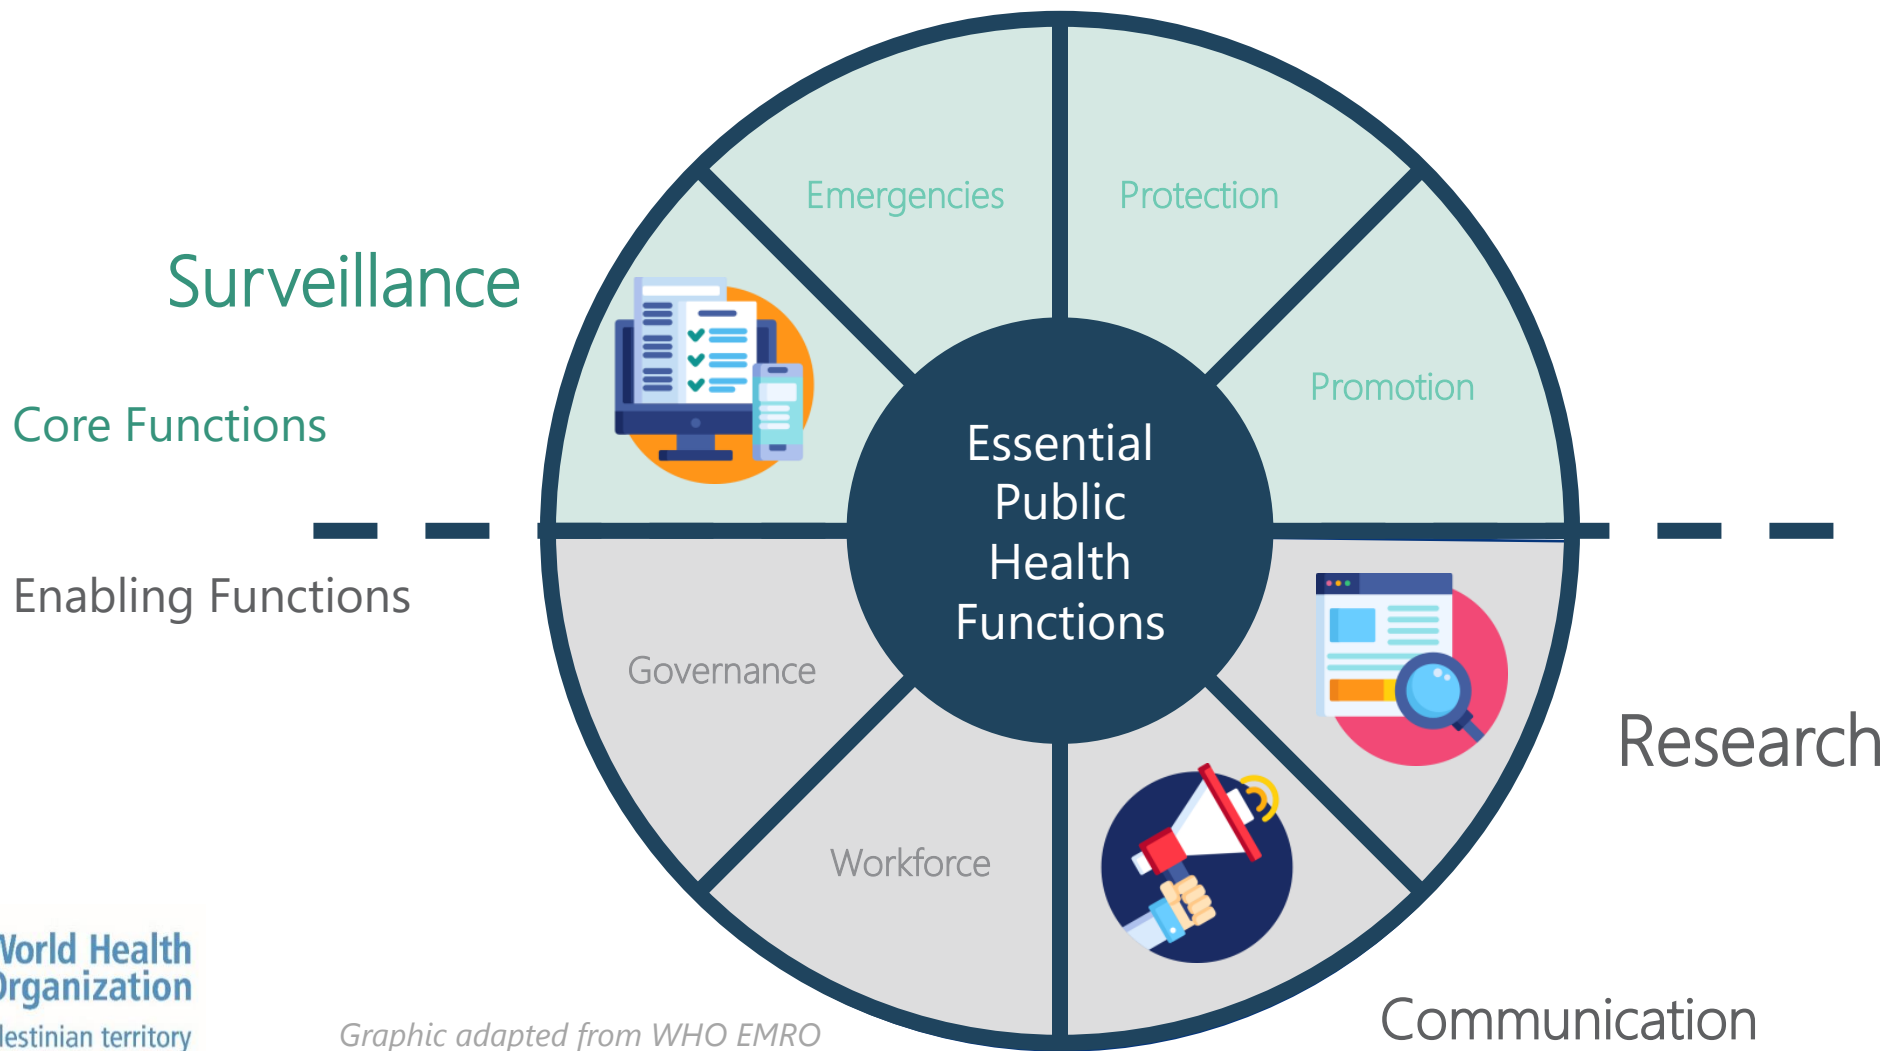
Surveillance

Core Functions

Enabling Functions

Emergencies

Protection

Promotion

Essential Public Health Functions

Governance

Workforce

Research

Communication

Vorld Health
Organization
lestinian territory

Graphic adapted from WHO EMRO